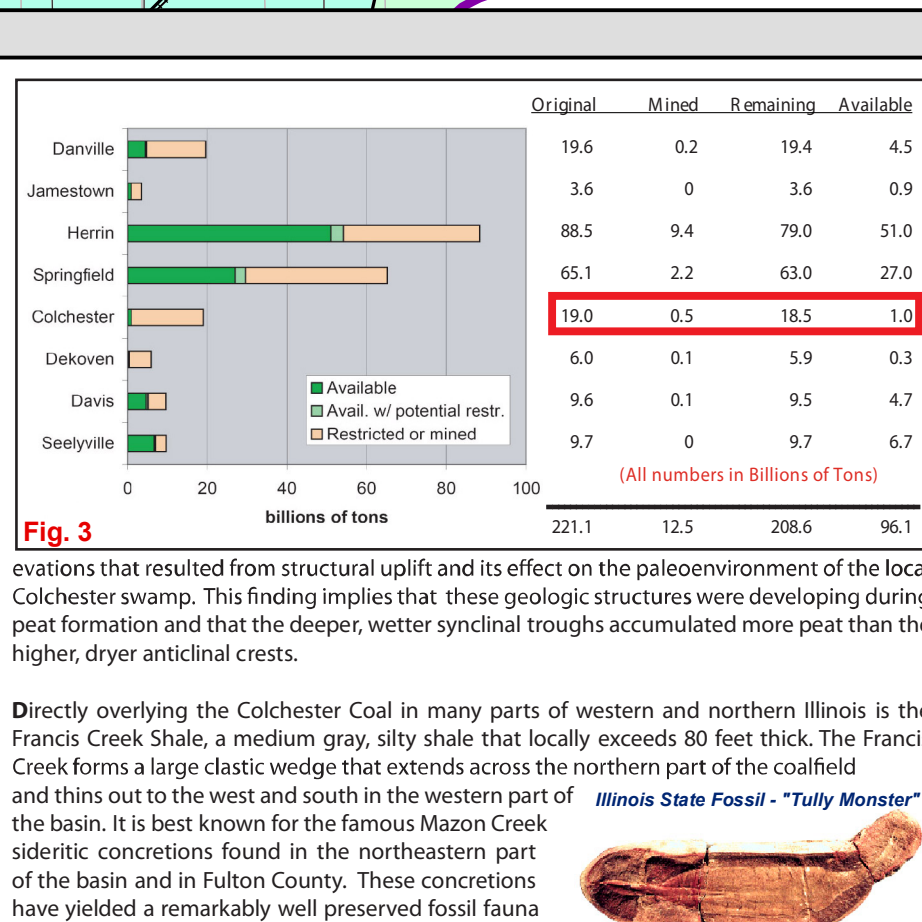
| | Original | Mined | Remaining | Available |
|---|---|---|---|---|
| Danville | 19.6 | 0.2 | 19.4 | 4.5 |
| Jamestown | 3.6 | 0 | 3.6 | 0.9 |
| Herrin | 88.5 | 9.4 | 79.0 | 51.0 |
| Springfield | 65.1 | 2.2 | 63.0 | 27.0 |
| Colchester | 19.0 | 0.5 | 18.5 | 1.0 |
| Dekoven | 6.0 | 0.1 | 5.9 | 0.3 |
| Davis | 9.6 | 0.1 | 9.5 | 4.7 |
| Seelyville | 9.7 | 0 | 9.7 | 6.7 |
| | 221.1 | 12.5 | 208.6 | 96.1 |

Available
Avail. w/ potential restr.
Restricted or mined

0 20 40 60 80 100
billions of tons

(All numbers in Billions of Tons)

Fig. 3

evations that resulted from structural uplift and its effect on the paleoenvironment of the loca Colchester swamp. This finding implies that these geologic structures were developing durin peat formation and that the deeper, wetter synclinal troughs accumulated more peat than th higher, dryer anticlinal crests.

Directly overlying the Colchester Coal in many parts of western and northern Illinois is th Francis Creek Shale, a medium gray, silty shale that locally exceeds 80 feet thick. The Franci Creek forms a large clastic wedge that extends across the northern part of the coalfield and thins out to the west and south in the western part of the basin. It is best known for the famous Mazon Creek sideritic concretions found in the northeastern part of the basin and in Fulton County. These concretions have yielded a remarkably well preserved fossil fauna

Illinois State Fossil - "Tully Monster"